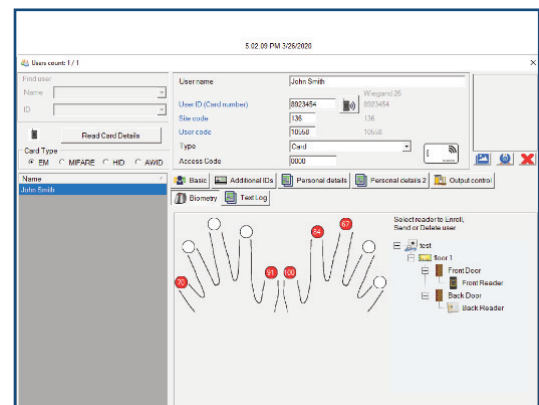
5.02.09 PM 3/26/2020

Users count: 1 / 1

Find user
Name
ID

Read Card Details

Card Type
EM MIFARE HID AWID

Name
John Smith

User name | John Smith
User ID (Card number) | 8023484 | Wiegand 26 8023484
Site code | 136 | 136
User code | 10668 | 10668
Type | Card
Access Code | 0000

Basic | Additional IDs | Personal details | Personal details 2 | Output control
Biometry | Text Log

76 91 100 84 67

Select reader to Enroll, Send or Delete user
test
floor 1
Front Door
Front Reader
Back Door
Back Reader